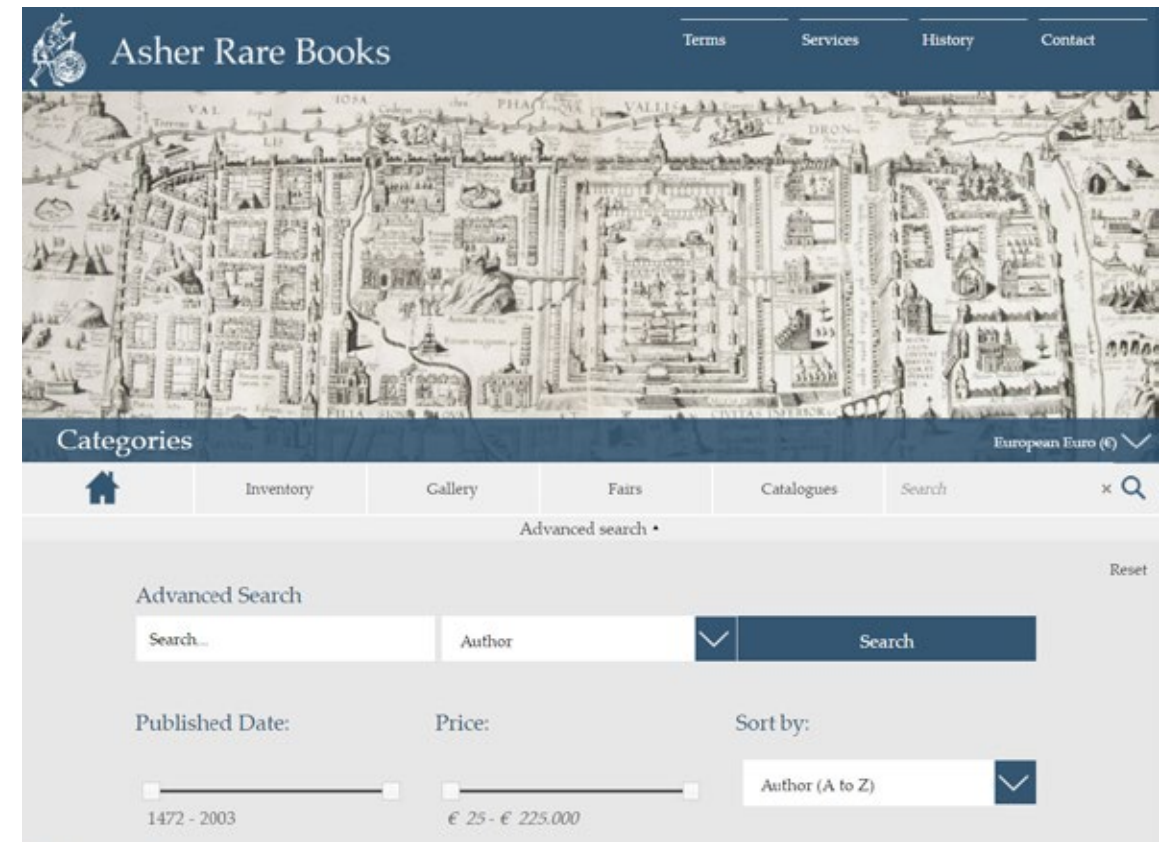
Asher Rare Books

Terms Services History Contact

VAL IOSA PHA VALLIS DRON FILIA SION CIVITAS INFERIOR

Categories

European Euro (€)

Inventory Gallery Fairs Catalogues Search ×

Advanced search •

Reset

Advanced Search

Search...

Author

Search

Published Date:

Price:

Sort by:

Author (A to Z)

1472 - 2003

€ 25 - € 225.000